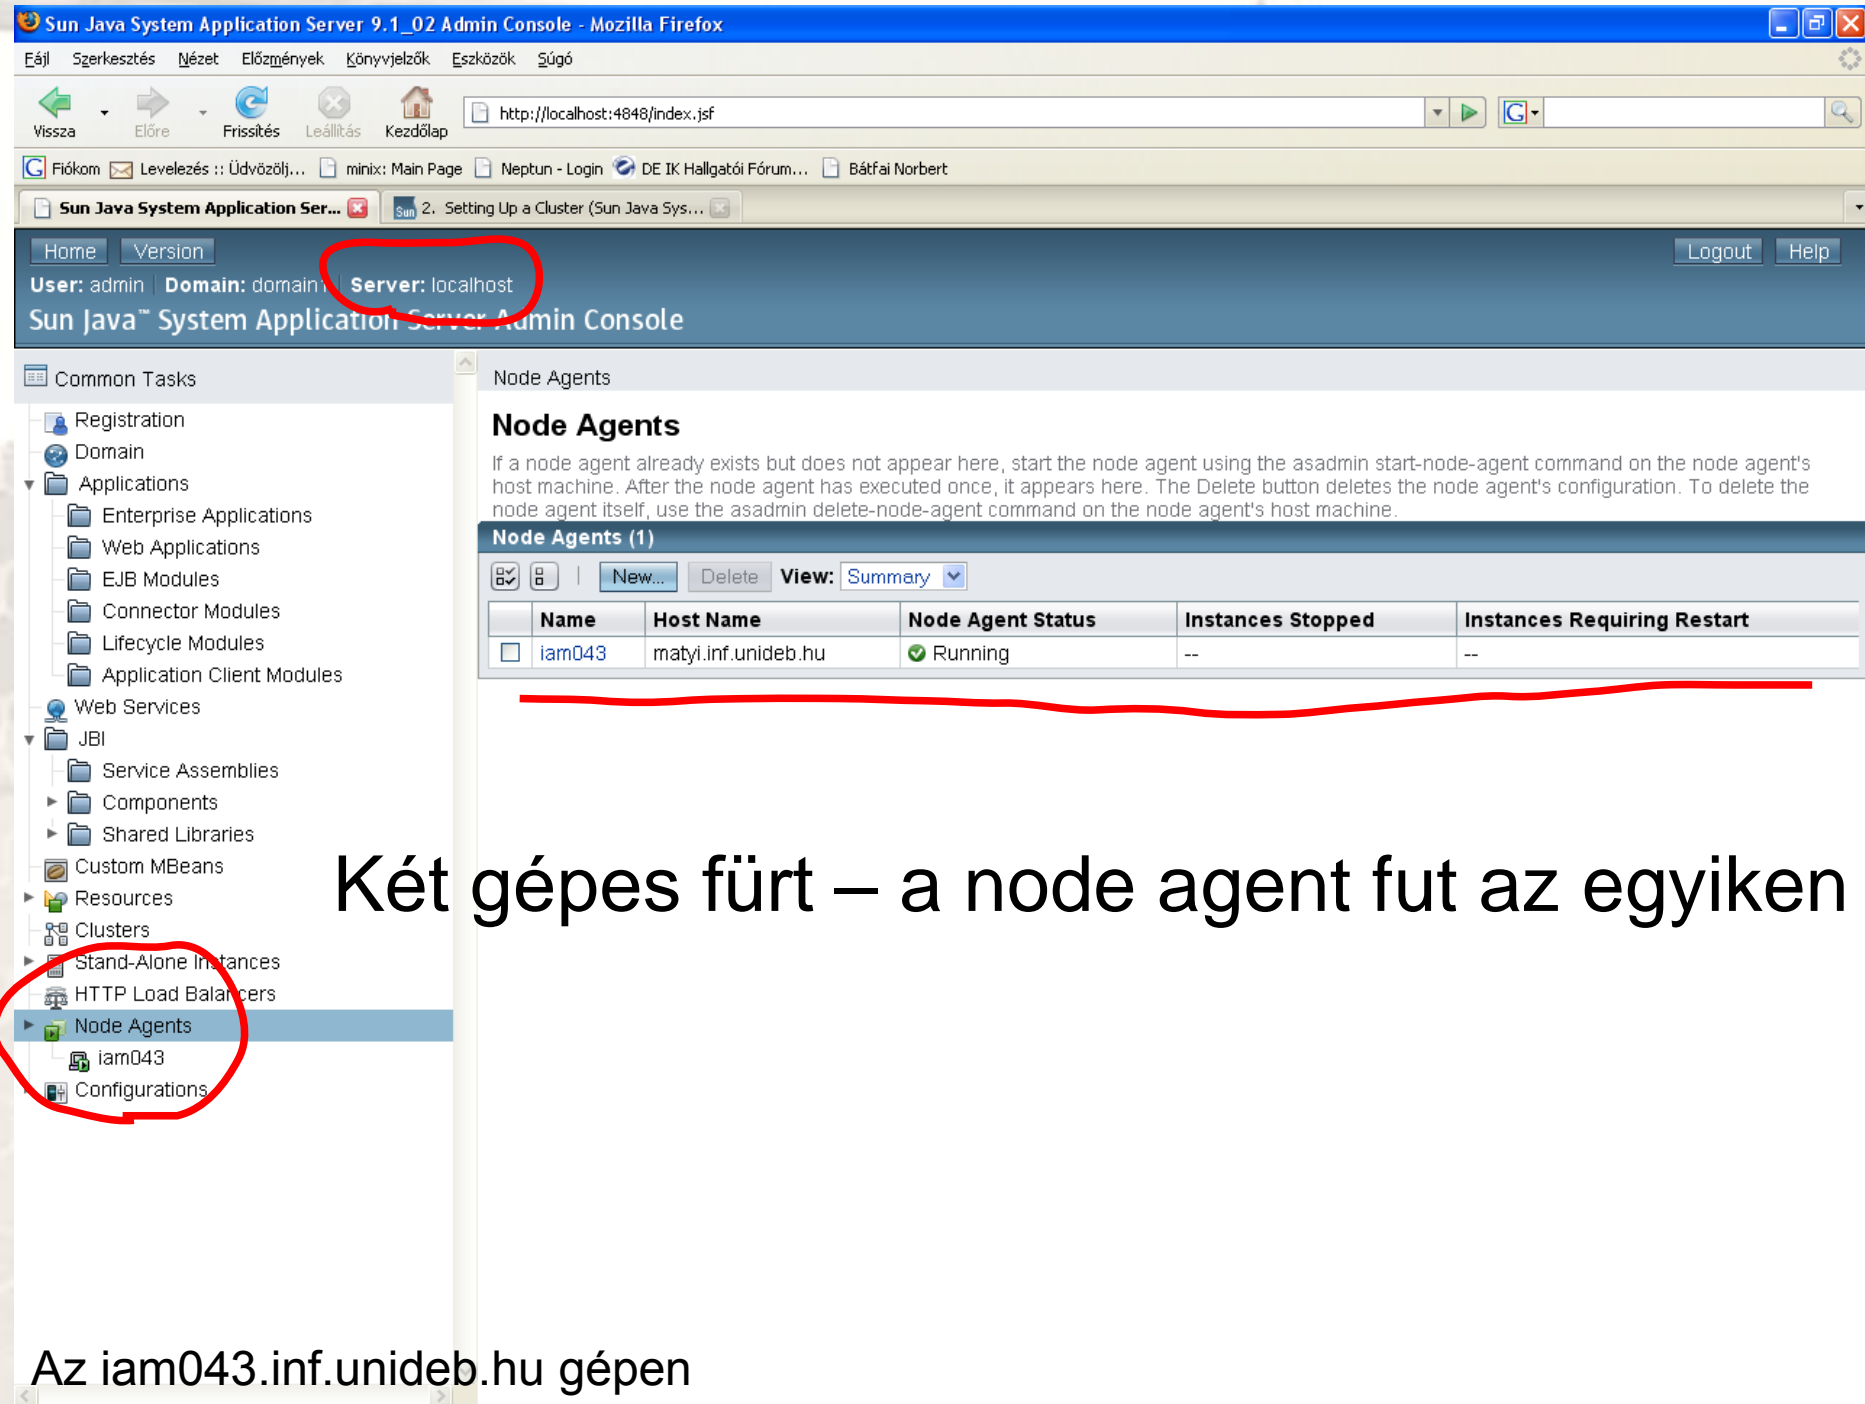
Sun Java System Application Server 9.1_02 Admin Console - Mozilla Firefox

Fájl Szerkesztés Nézet Előzmények Könyvjelzők Eszközök Súgó

Vissza Előre Frissítés Leállítás Kezdőlap http://localhost:4848/index.jsf

Fiókom Levelezés :: Üdvözölj... minix: Main Page Neptun - Login DE IK Hallgatói Fórum... Bátfai Norbert

Sun Java System Application Ser... 2. Setting Up a Cluster (Sun Java Sys...

Home Version Logout Help

User: admin Domain: domain1 Server: localhost

Sun Java™ System Application Server Admin Console

Common Tasks
Registration
Domain
Applications
Enterprise Applications
Web Applications
EJB Modules
Connector Modules
Lifecycle Modules
Application Client Modules
Web Services
JBI
Service Assemblies
Components
Shared Libraries
Custom MBeans
Resources
Clusters
Stand-Alone Instances
HTTP Load Balancers
Node Agents
iam043
Configurations

Node Agents

Node Agents

If a node agent already exists but does not appear here, start the node agent using the asadmin start-node-agent command on the node agent's host machine. After the node agent has executed once, it appears here. The Delete button deletes the node agent's configuration. To delete the node agent itself, use the asadmin delete-node-agent command on the node agent's host machine.

Node Agents (1)

New... Delete View: Summary

| | Name | Host Name | Node Agent Status | Instances Stopped | Instances Requiring Restart |
|---|---|---|---|---|---|
| | iam043 | matyi.inf.unideb.hu | Running | -- | -- |

Két gépes fürt – a node agent fut az egyiken

Az iam043.inf.unideb.hu gépen